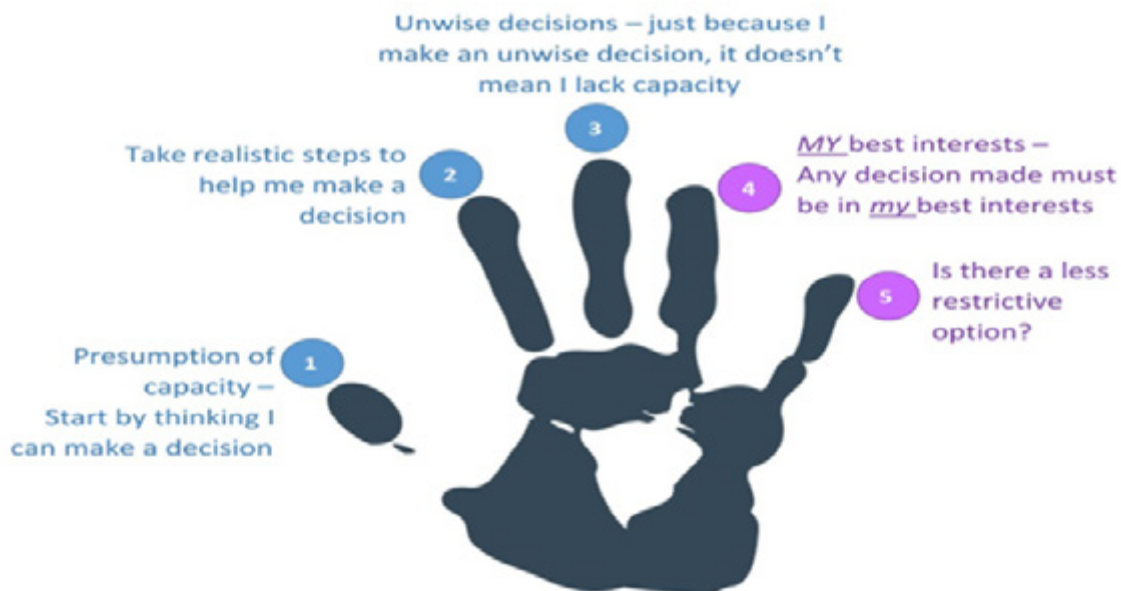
Unwise decisions – just because I make an unwise decision, it doesn't mean I lack capacity

3

Take realistic steps to help me make a decision

2

*MY* best interests – Any decision made must be in *my* best interests

4

Is there a less restrictive option?

5

Presumption of capacity – Start by thinking I can make a decision

1